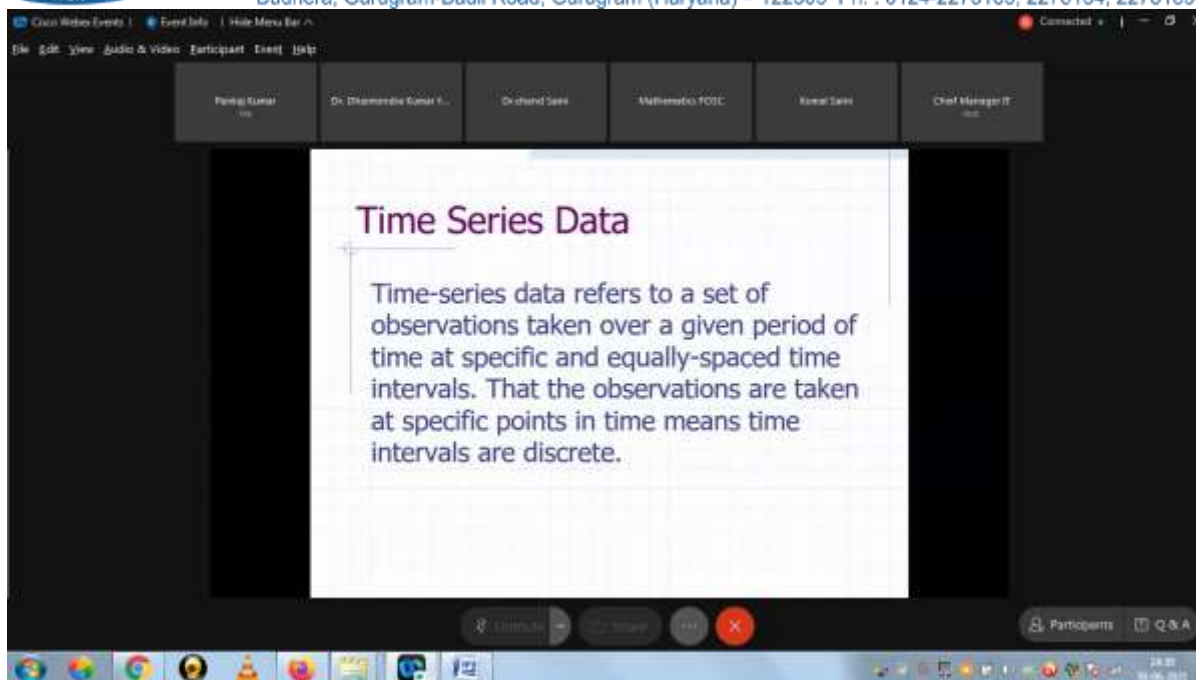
Budhera, Gurugram Badli Road, Gurugram (Haryana) – 122505 Ph. : 0124-2275183, 2275184, 2275185

Cisco Webex Events | Event Info | Hide Menu Bar

File Edit View Audio & Video Participant Event Help

Connected

Pankaj Kumar

Dr. Dharmendra Kumar Y...

Dr.chand Saini

Mathematics FOSC

Komal Saini

Chief Manager IT

Time Series Data

Time-series data refers to a set of observations taken over a given period of time at specific and equally-spaced time intervals. That the observations are taken at specific points in time means time intervals are discrete.

Unmute

Share

Participants

Q&A